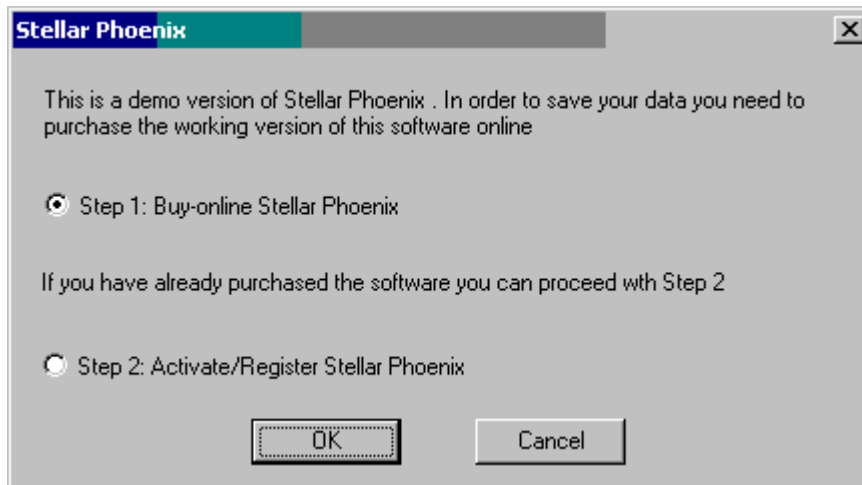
Stellar Phoenix

This is a demo version of Stellar Phoenix . In order to save your data you need to purchase the working version of this software online

Step 1: Buy-online Stellar Phoenix

If you have already purchased the software you can proceed wth Step 2

Step 2: Activate/Register Stellar Phoenix

OK

Cancel